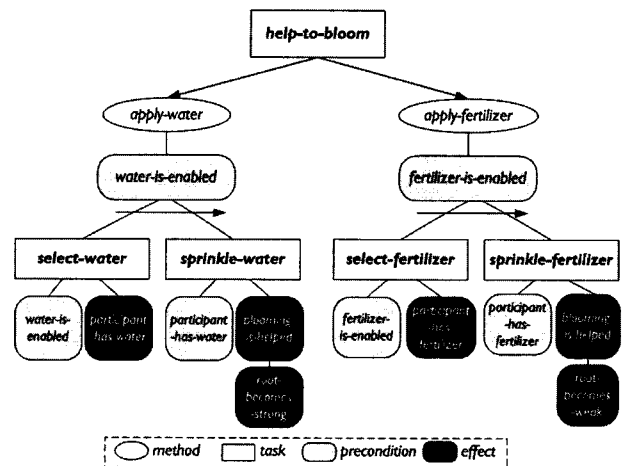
help-to-bloom

apply-water

water-is-enabled

select-water

water-is-enabled

participant has water

sprinkle-water

participant -has-water

blooming -is-helped

root-becomes-strong

apply-fertilizer

fertilizer-is-enabled

select-fertilizer

fertilizer-is-enabled

participant-has-fertilizer

sprinkle-fertilizer

participant -has-fertilizer

blooming -is-helped

root-becomes-weak

method task precondition effect